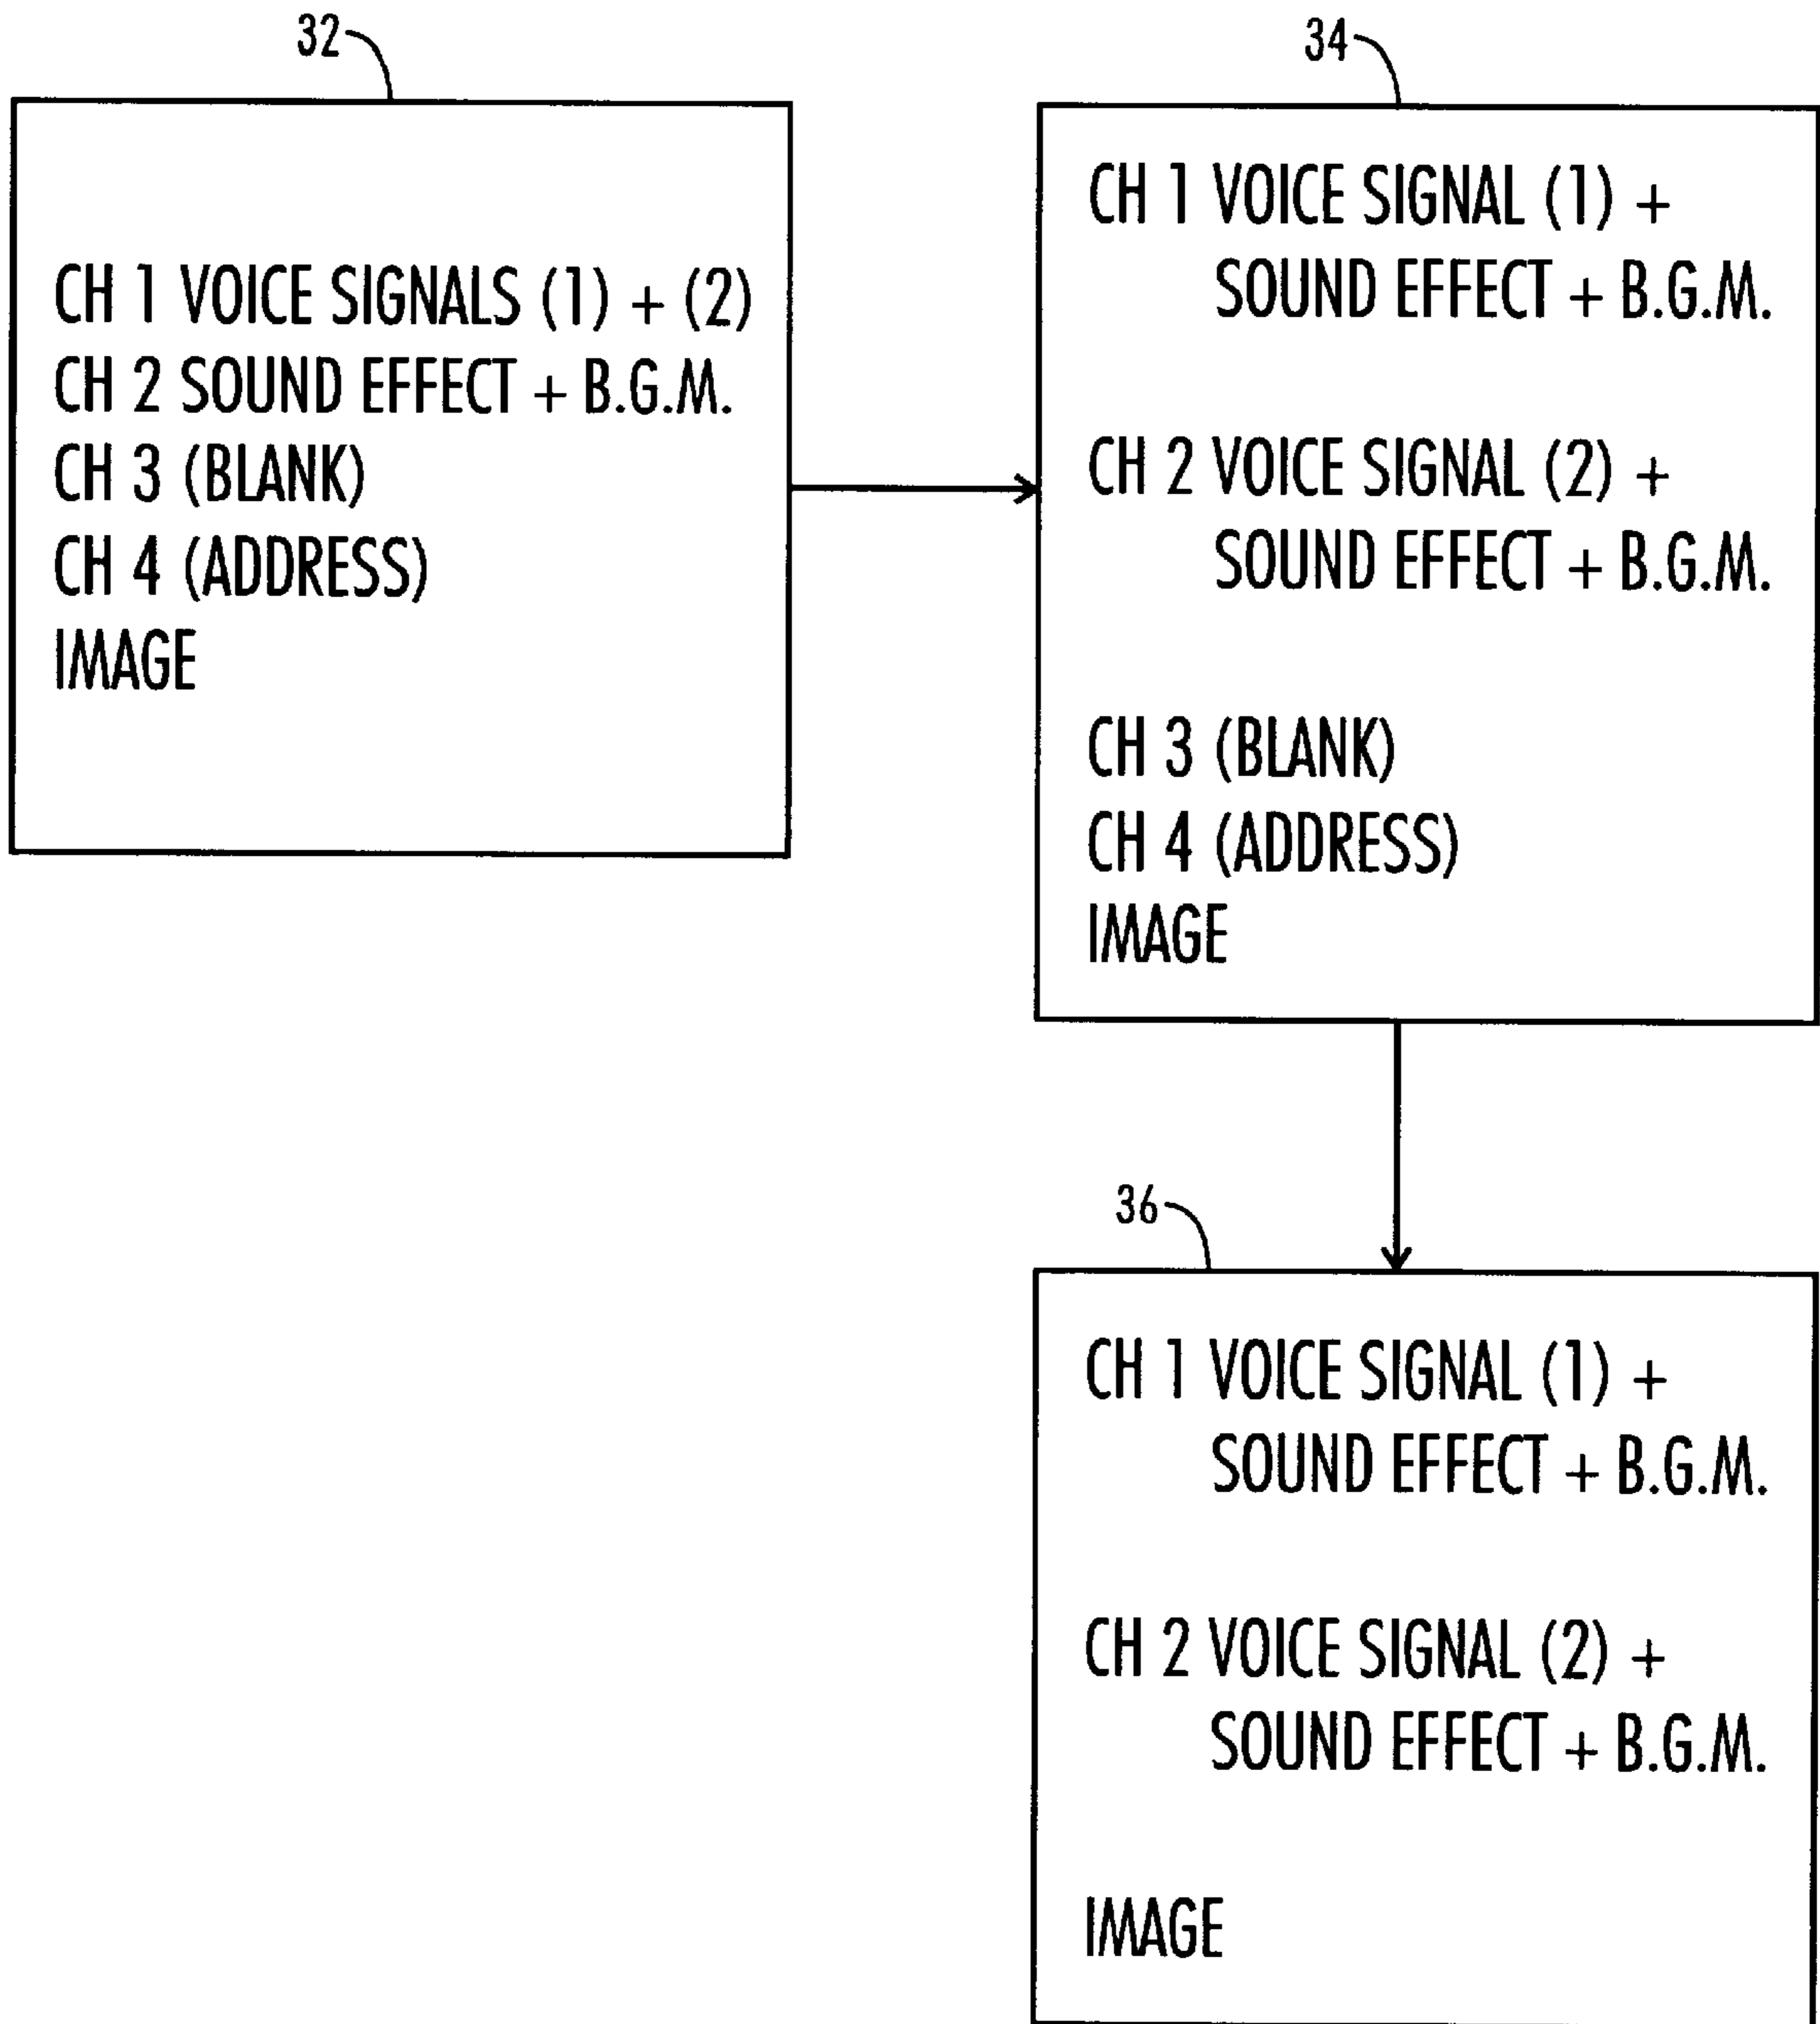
32

CH 1 VOICE SIGNALS (1) + (2)
CH 2 SOUND EFFECT + B.G.M.
CH 3 (BLANK)
CH 4 (ADDRESS)
IMAGE

34

CH 1 VOICE SIGNAL (1) + SOUND EFFECT + B.G.M.

CH 2 VOICE SIGNAL (2) + SOUND EFFECT + B.G.M.

CH 3 (BLANK)
CH 4 (ADDRESS)
IMAGE

36

CH 1 VOICE SIGNAL (1) + SOUND EFFECT + B.G.M.

CH 2 VOICE SIGNAL (2) + SOUND EFFECT + B.G.M.

IMAGE